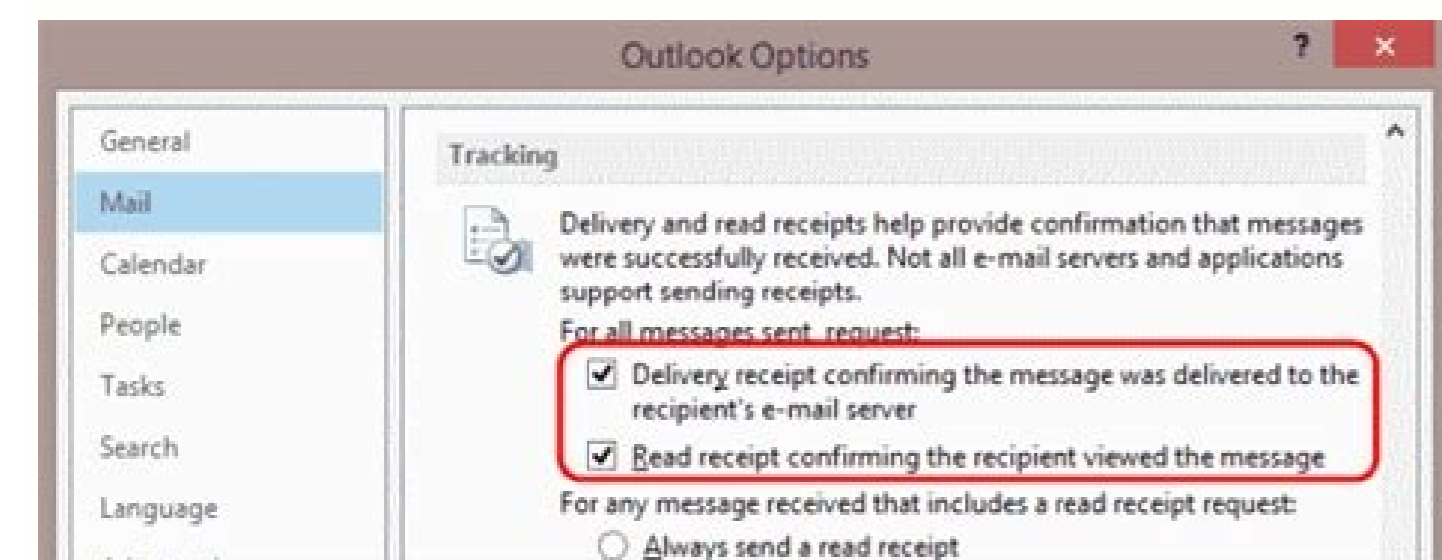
Outlook Options

?

×

General

Mail

Calendar

People

Tasks

Search

Language

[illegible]

Tracking

Delivery and read receipts help provide confirmation that messages were successfully received. Not all e-mail servers and applications support sending receipts.

For all messages sent, request:

Delivery receipt confirming the message was delivered to the recipient's e-mail server

Read receipt confirming the recipient viewed the message

For any message received that includes a read receipt request:

Always send a read receipt